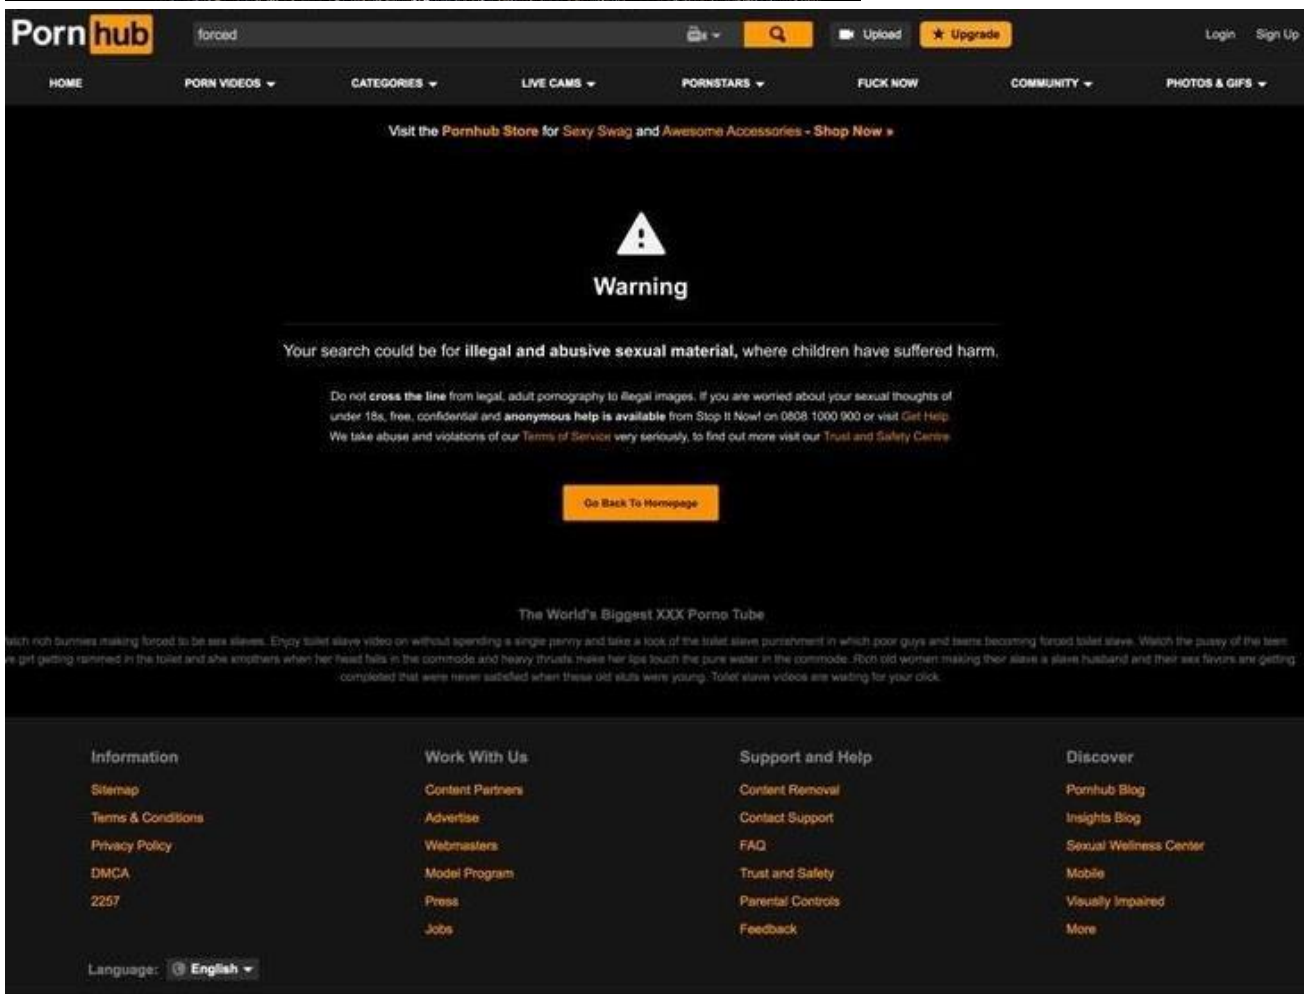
Porn hub

forced

Upload

★ Upgrade

Login Sign Up

HOME PORN VIDEOS CATEGORIES LIVE CAMS PORNSTARS FUCK NOW COMMUNITY PHOTOS & GIFS

Visit the Pornhub Store for Sexy Swag and Awesome Accessories - Shop Now »

Warning

Your search could be for illegal and abusive sexual material, where children have suffered harm.

Do not cross the line from legal, adult pornography to illegal images. If you are worried about your sexual thoughts of under 18s, free, confidential and anonymous help is available from Stop It Now! on 0808 1000 900 or visit Get Help. We take abuse and violations of our Terms of Service very seriously, to find out more visit our Trust and Safety Centre

Go Back To Homepage

The World's Biggest XXX Porno Tube

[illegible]tch rich bunnies making forced to be sex slaves. Enjoy toilet slave video on without spending a single penny and take a look of the toilet slave punishment in which poor guys and teens becoming forced toilet slave. Watch the pussy of the teen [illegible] girl getting rammed in the toilet and she smothers when her head falls in the commode and heavy thrusts make her lips touch the pure water in the commode. Rich old women making their slave a slave husband and their sex favors are getting completed that were never satisfied when these old sluts were young. Toilet slave videos are waiting for your click.

Information
Sitemap
Terms & Conditions
Privacy Policy
DMCA
2257

Work With Us
Content Partners
Advertise
Webmasters
Model Program
Press
Jobs

Support and Help
Content Removal
Contact Support
FAQ
Trust and Safety
Parental Controls
Feedback

Discover
Pornhub Blog
Insights Blog
Sexual Wellness Center
Mobile
Visually Impaired
More

Language: English